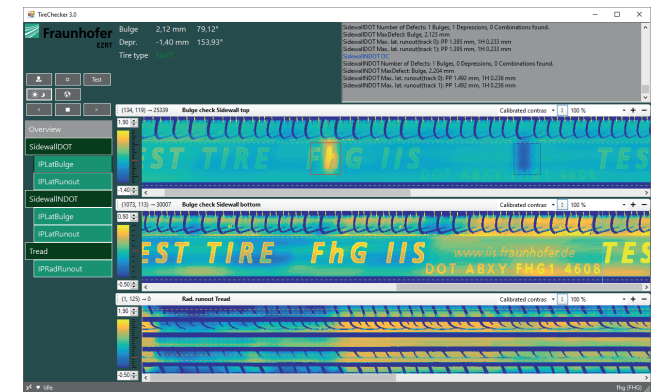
TireChecker 3.0

Fraunhofer
EZRT

Bulge 2,12 mm 79,12°
Depr. -1,40 mm 153,93°
Tire type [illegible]

Test

SidewallDOT Number of Defects: 1 Bulges, 1 Depressions, 0 Combinations found.
SidewallDOT MaxDefect: Bulge, 2,123 mm
SidewallDOT Max. lat. runout(track 0): PP 1.395 mm, 1H 0.233 mm
SidewallDOT Max. lat. runout(track 1): PP 1.395 mm, 1H 0.233 mm
SidewallINDOT OC
SidewallINDOT Number of Defects: 1 Bulges, 0 Depressions, 0 Combinations found.
SidewallINDOT MaxDefect: Bulge, 2,234 mm
SidewallINDOT Max. lat. runout(track 0): PP 1.492 mm, 1H 0.236 mm
SidewallINDOT Max. lat. runout(track 1): PP 1.492 mm, 1H 0.236 mm

Overview
SidewallDOT
IPLatBulge
IPLatRunout
SidewallINDOT
IPLatBulge
IPLatRunout
Tread
IPRadRunout

(134, 119) → 25339 Bulge check Sidewall top Calibrated contras 100 %
1.90
-1.40
EST TIRE FhG IIS TES
DOT ABXY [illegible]

(1073, 113) → 30007 Bulge check Sidewall bottom Calibrated contras 100 %
0.50
-0.50
EST TIRE FhG IIS www.iis.fraunhofer.de TES
DOT ABXY FHG1 4608

(1, 125) → 0 Rad. runout Tread Calibrated contras 100 %
1.90
-0.50

Idle
fhg (FHG)